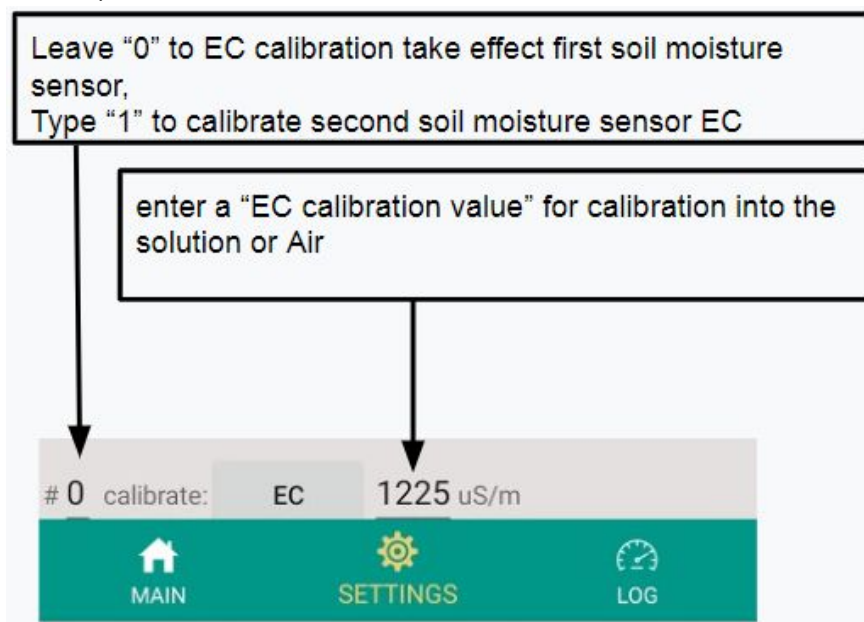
Leave “0” to EC calibration take effect first soil moisture sensor,
Type “1” to calibrate second soil moisture sensor EC

enter a “EC calibration value” for calibration into the solution or Air

# 0 calibrate: EC 1225 uS/m

MAIN SETTINGS LOG